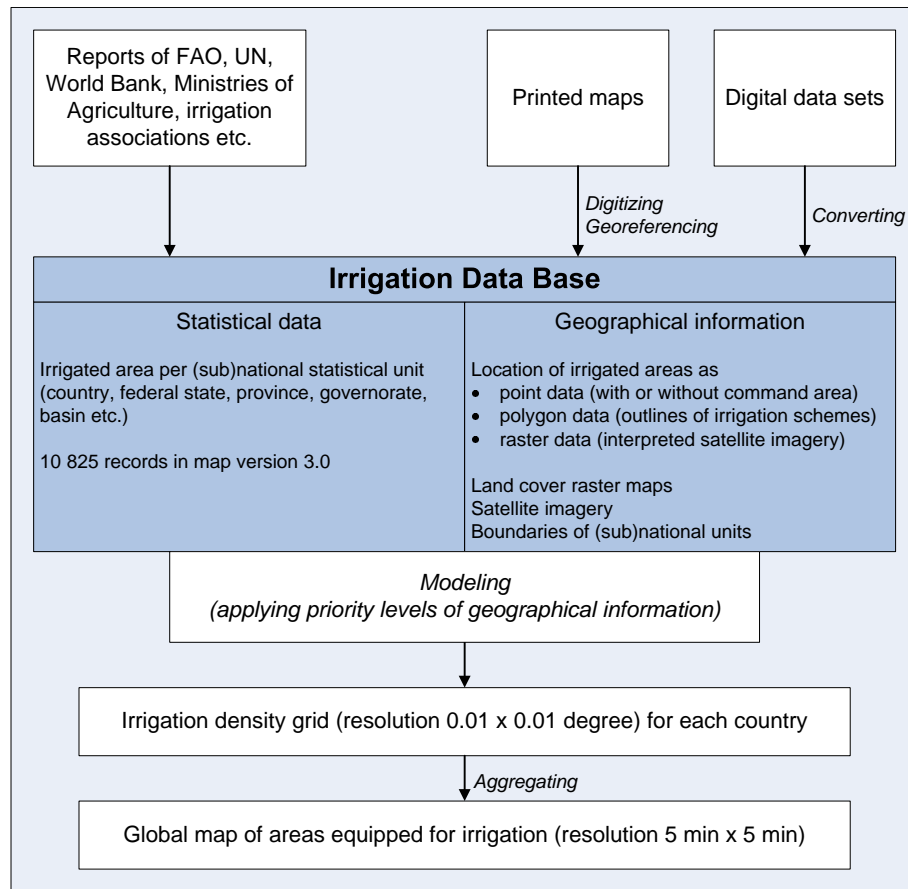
Reports of FAO, UN, World Bank, Ministries of Agriculture, irrigation associations etc.

Printed maps

Digital data sets

Digitizing
Georeferencing

Converting

**Irrigation Data Base**

Statistical data

Irrigated area per (sub)national statistical unit (country, federal state, province, governorate, basin etc.)

10 825 records in map version 3.0

Geographical information

Location of irrigated areas as
- point data (with or without command area)
- polygon data (outlines of irrigation schemes)
- raster data (interpreted satellite imagery)

Land cover raster maps
Satellite imagery
Boundaries of (sub)national units

*Modeling*
*(applying priority levels of geographical information)*

Irrigation density grid (resolution 0.01 x 0.01 degree) for each country

*Aggregating*

Global map of areas equipped for irrigation (resolution 5 min x 5 min)